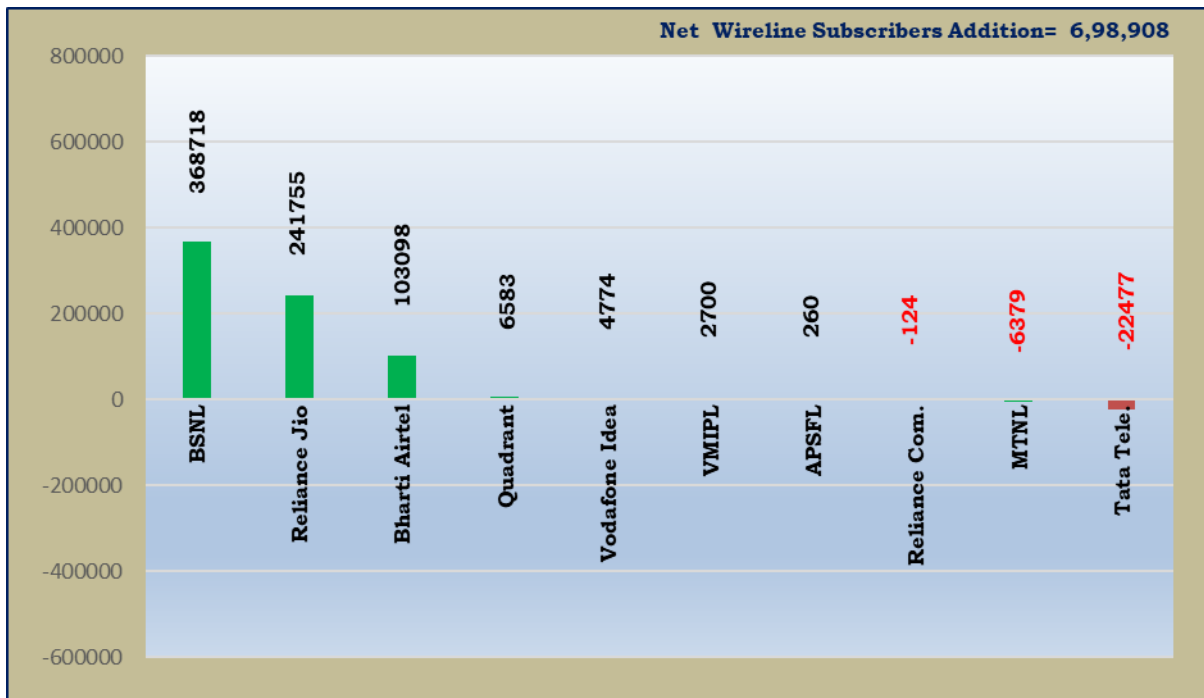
Net Wireline Subscribers Addition= 6,98,908

800000
600000
400000
200000
0
-200000
-400000
-600000

368718
BSNL
241755
Reliance Jio
103098
Bharti Airtel
6583
Quadrant
4774
Vodafone Idea
2700
VMIPL
260
APSFL
-124
Reliance Com.
-6379
MTNL
-22477
Tata Tele.